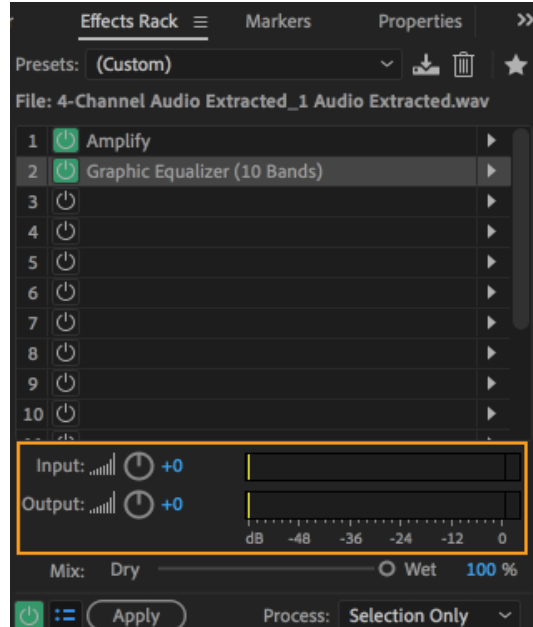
Effects Rack ≡ Markers Properties >>

Presets: (Custom)

File: 4-Channel Audio Extracted_1 Audio Extracted.wav

1 Amplify
2 Graphic Equalizer (10 Bands)
3
4
5
6
7
8
9
10

Input: +0
Output: +0
dB -48 -36 -24 -12 0

Mix: Dry Wet 100 %

Apply Process: Selection Only